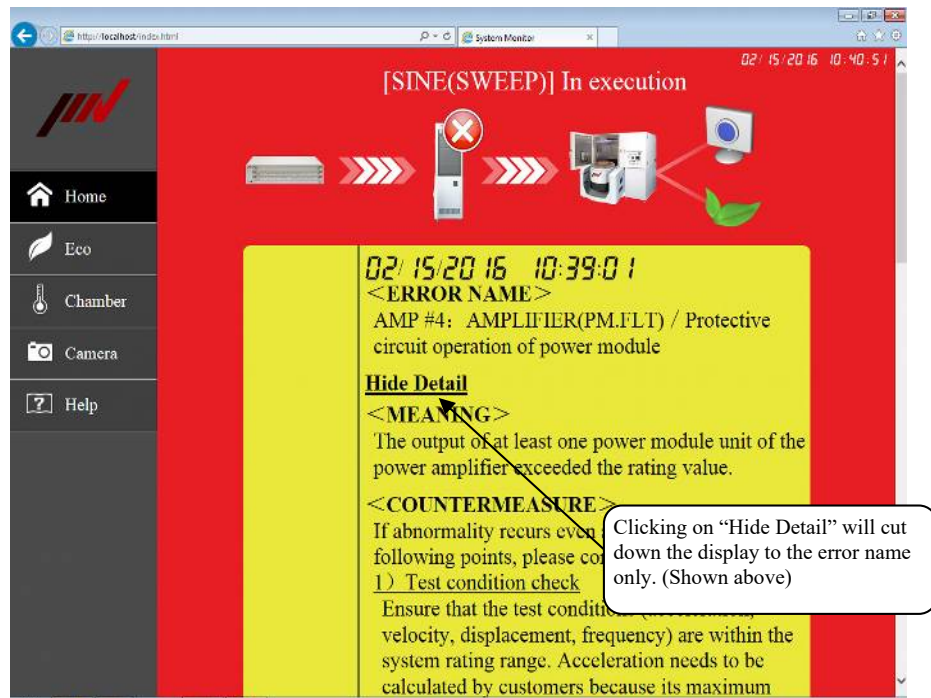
http://localhost/index.html

System Monitor

02/15/2016 10:40:51

[SINE(SWEEP)] In execution

Home

Eco

Chamber

Camera

Help

02/15/2016 10:39:01

<ERROR NAME>

AMP #4: AMPLIFIER(PM.FLT) / Protective circuit operation of power module

Hide Detail

<MEANING>

The output of at least one power module unit of the power amplifier exceeded the rating value.

<COUNTERMEASURE>

If abnormality recurs even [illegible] following points, please co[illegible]

1) Test condition check

Ensure that the test conditi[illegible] velocity, displacement, frequency) are within the system rating range. Acceleration needs to be calculated by customers because its maximum

Clicking on "Hide Detail" will cut down the display to the error name only. (Shown above)